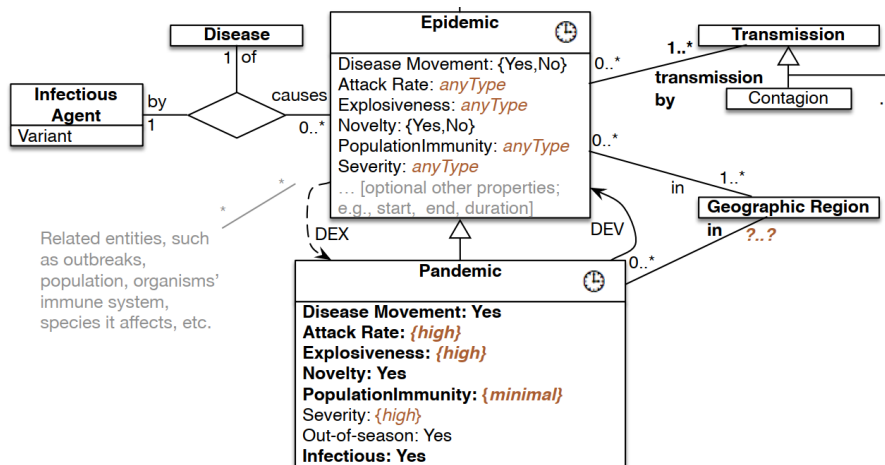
Disease

1 of

Infectious Agent

Variant

by

1

causes

0..*

Epidemic

Disease Movement: {Yes,No}
Attack Rate: *anyType*
Explosiveness: *anyType*
Novelty: {Yes,No}
PopulationImmunity: *anyType*
Severity: *anyType*
… [optional other properties; e.g., start, end, duration]

0..*

1..*

Transmission

transmission by

Contagion

0..*

in

1..*

Geographic Region

in

?..?

*

*

Related entities, such as outbreaks, population, organisms' immune system, species it affects, etc.

DEX

DEV

0..*

Pandemic

**Disease Movement: Yes**
**Attack Rate: *{high}***
**Explosiveness: *{high}***
**Novelty: Yes**
**PopulationImmunity: *{minimal}***
Severity: *{high}*
Out-of-season: Yes
**Infectious: Yes**